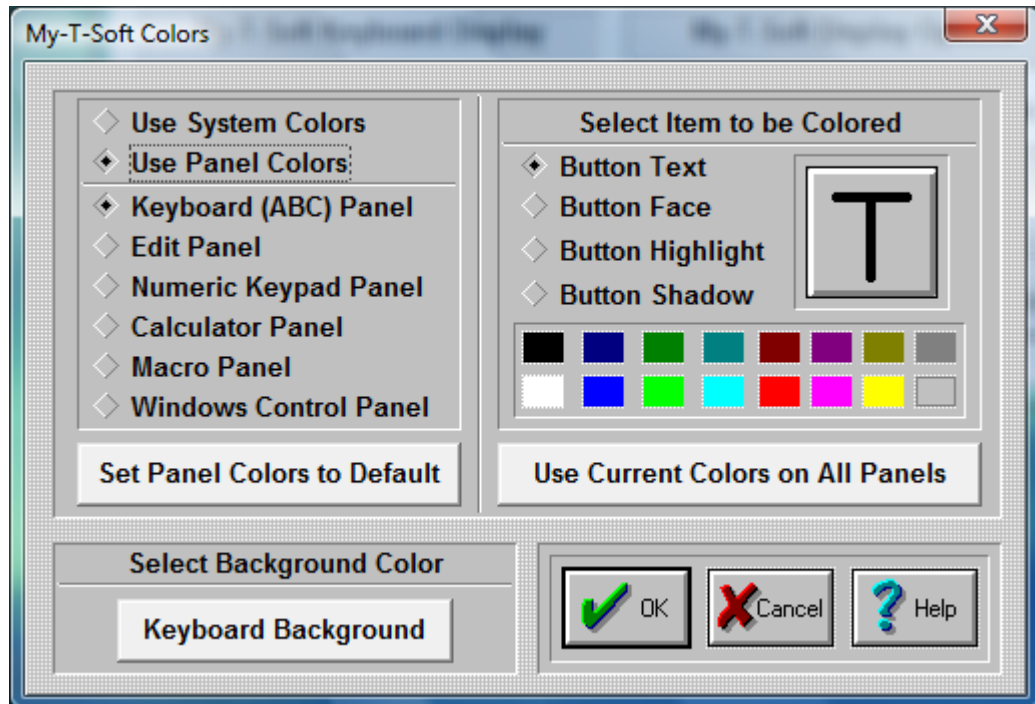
My-T-Soft Colors

Use System Colors
Use Panel Colors
Keyboard (ABC) Panel
Edit Panel
Numeric Keypad Panel
Calculator Panel
Macro Panel
Windows Control Panel

Set Panel Colors to Default

Select Item to be Colored
Button Text
Button Face
Button Highlight
Button Shadow

T

Use Current Colors on All Panels

Select Background Color
Keyboard Background

OK
Cancel
Help